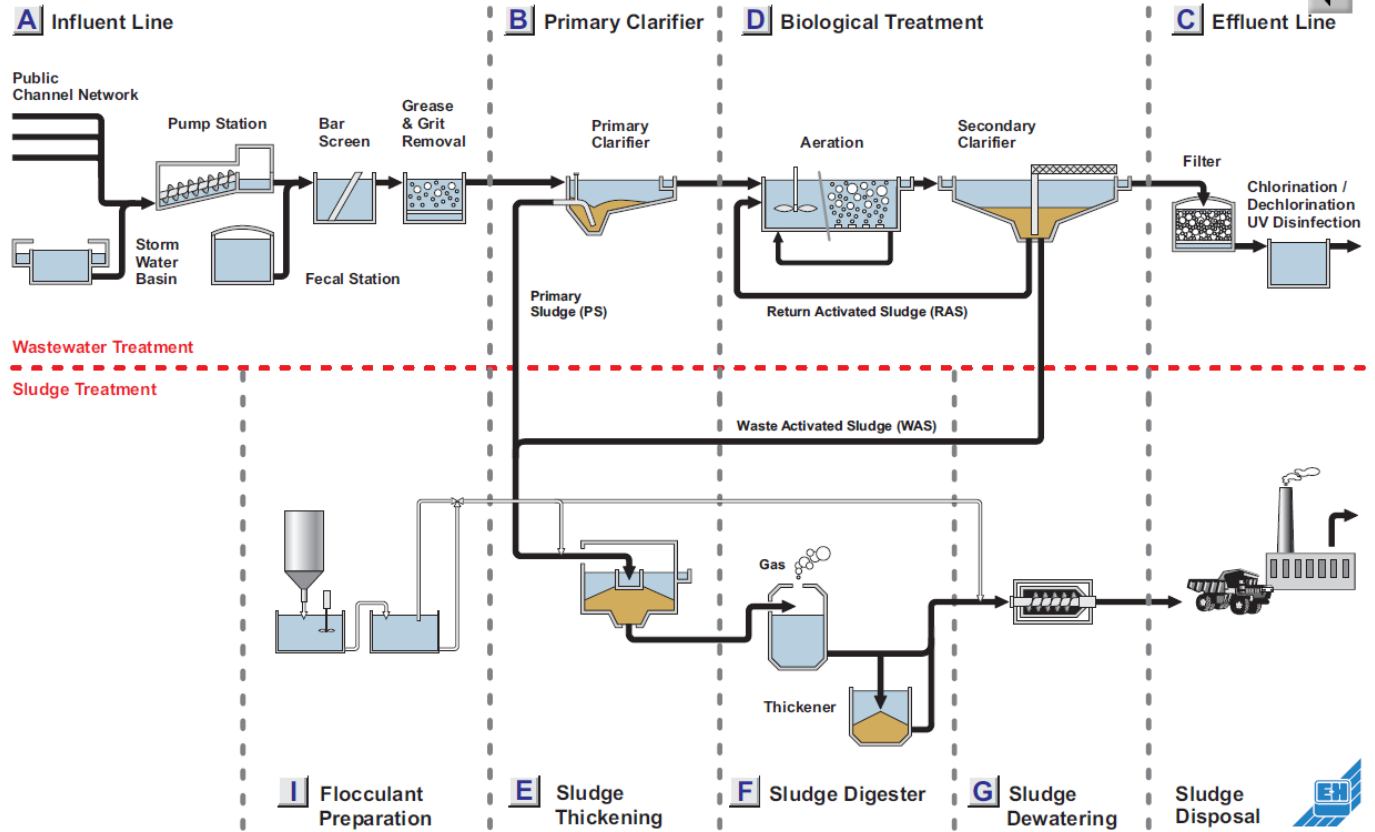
A Influent Line

B Primary Clarifier

D Biological Treatment

C Effluent Line

Public Channel Network

Pump Station

Bar Screen

Grease & Grit Removal

Primary Clarifier

Aeration

Secondary Clarifier

Filter

Chlorination / Dechlorination UV Disinfection

Storm Water Basin

Fecal Station

Primary Sludge (PS)

Return Activated Sludge (RAS)

Wastewater Treatment

Sludge Treatment

Waste Activated Sludge (WAS)

Gas

Thickener

I Flocculant Preparation

E Sludge Thickening

F Sludge Digester

G Sludge Dewatering

Sludge Disposal

EH